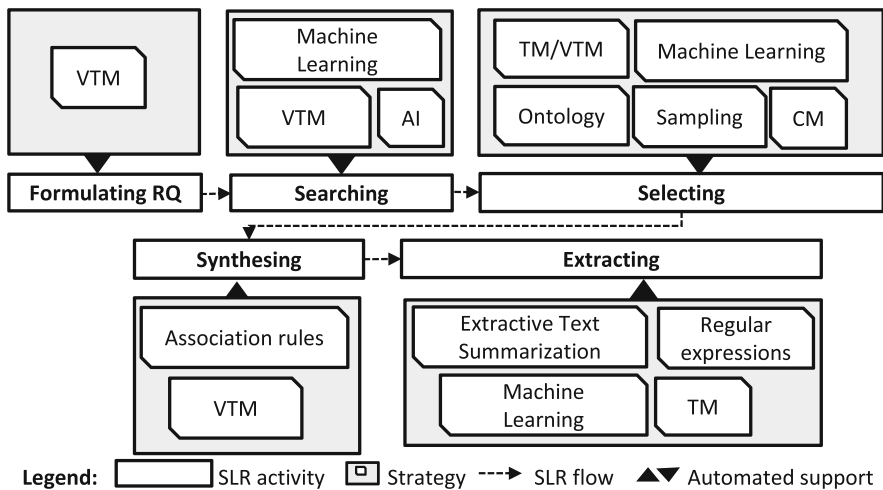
VTM

Machine Learning

VTM

AI

TM/VTM

Machine Learning

Ontology

Sampling

CM

Formulating RQ

Searching

Selecting

Synthesing

Extracting

Association rules

VTM

Extractive Text Summarization

Regular expressions

Machine Learning

TM

Legend: SLR activity Strategy SLR flow Automated support